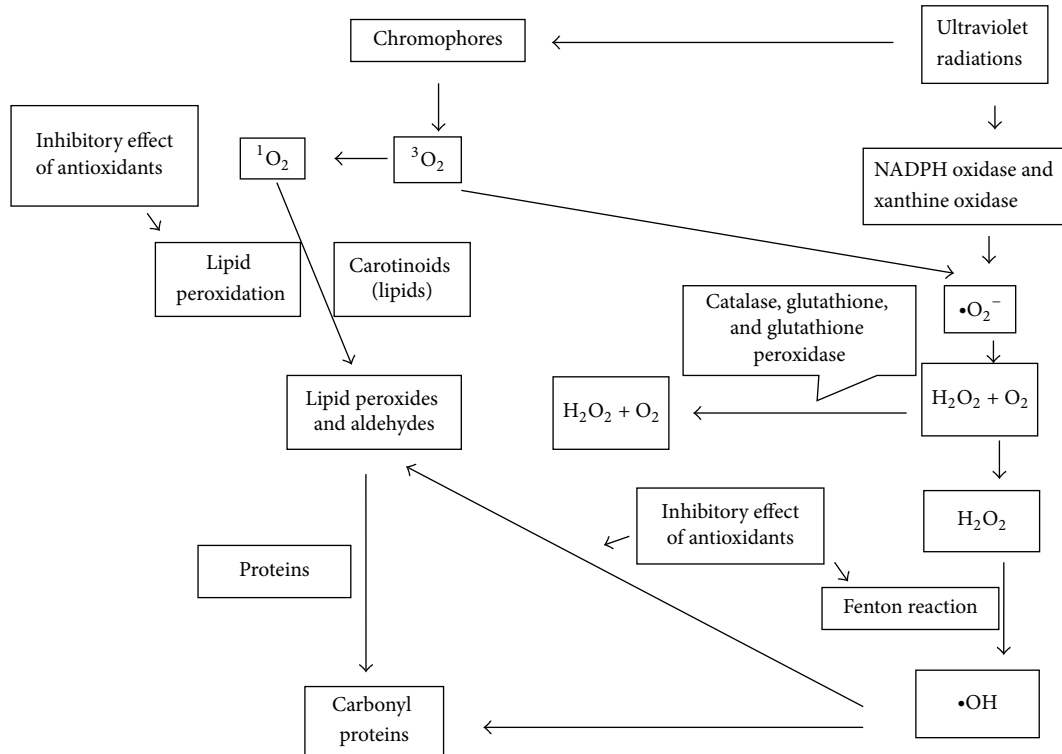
Chromophores

Ultraviolet radiations

Inhibitory effect of antioxidants

$^1O_2$

$^3O_2$

NADPH oxidase and xanthine oxidase

Lipid peroxidation

Carotinoids (lipids)

$•O_2^-$

Catalase, glutathione, and glutathione peroxidase

Lipid peroxides and aldehydes

$H_2O_2 + O_2$

$H_2O_2 + O_2$

Inhibitory effect of antioxidants

$H_2O_2$

Proteins

Fenton reaction

Carbonyl proteins

$•OH$